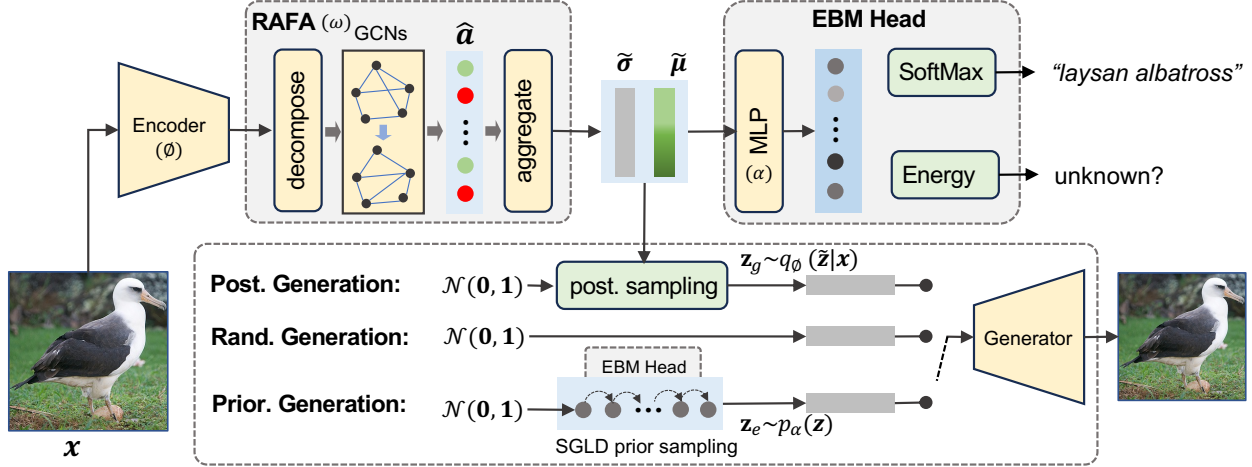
RAFA $(\omega)$ GCNs

$\hat{a}$

EBM Head

Encoder $(\emptyset)$

decompose

aggregate

$\tilde{\sigma}$

$\tilde{\mu}$

MLP $(\alpha)$

SoftMax

"laysan albatross"

Energy

unknown?

$x$

Post. Generation:

$\mathcal{N}(\mathbf{0},\mathbf{1})$

post. sampling

$\mathbf{z}_g \sim q_{\emptyset}(\tilde{\mathbf{z}}|\boldsymbol{x})$

Rand. Generation:

$\mathcal{N}(\mathbf{0},\mathbf{1})$

Generator

EBM Head

Prior. Generation:

$\mathcal{N}(\mathbf{0},\mathbf{1})$

$\mathbf{z}_e \sim p_{\alpha}(\mathbf{z})$

SGLD prior sampling